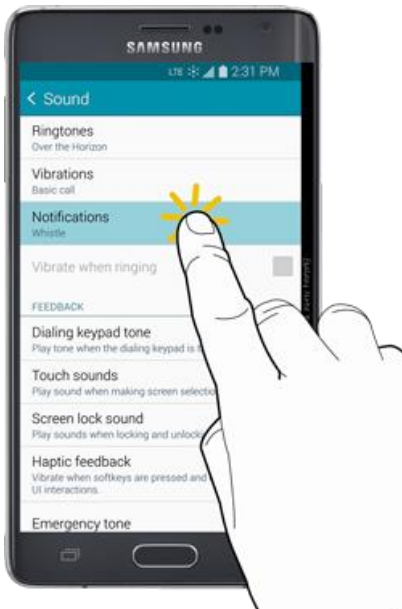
SAMSUNG

LTE 2:31 PM

< Sound

Ringtones
Over the Horizon

Vibrations
Basic call

Notifications
Whistle

Vibrate when ringing

FEEDBACK

Dialing keypad tone
Play tone when the dialing keypad is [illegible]

Touch sounds
Play sound when making screen selectio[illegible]

Screen lock sound
Play sounds when locking and unlock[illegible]

Haptic feedback
Vibrate when softkeys are pressed and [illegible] UI interactions.

Emergency tone